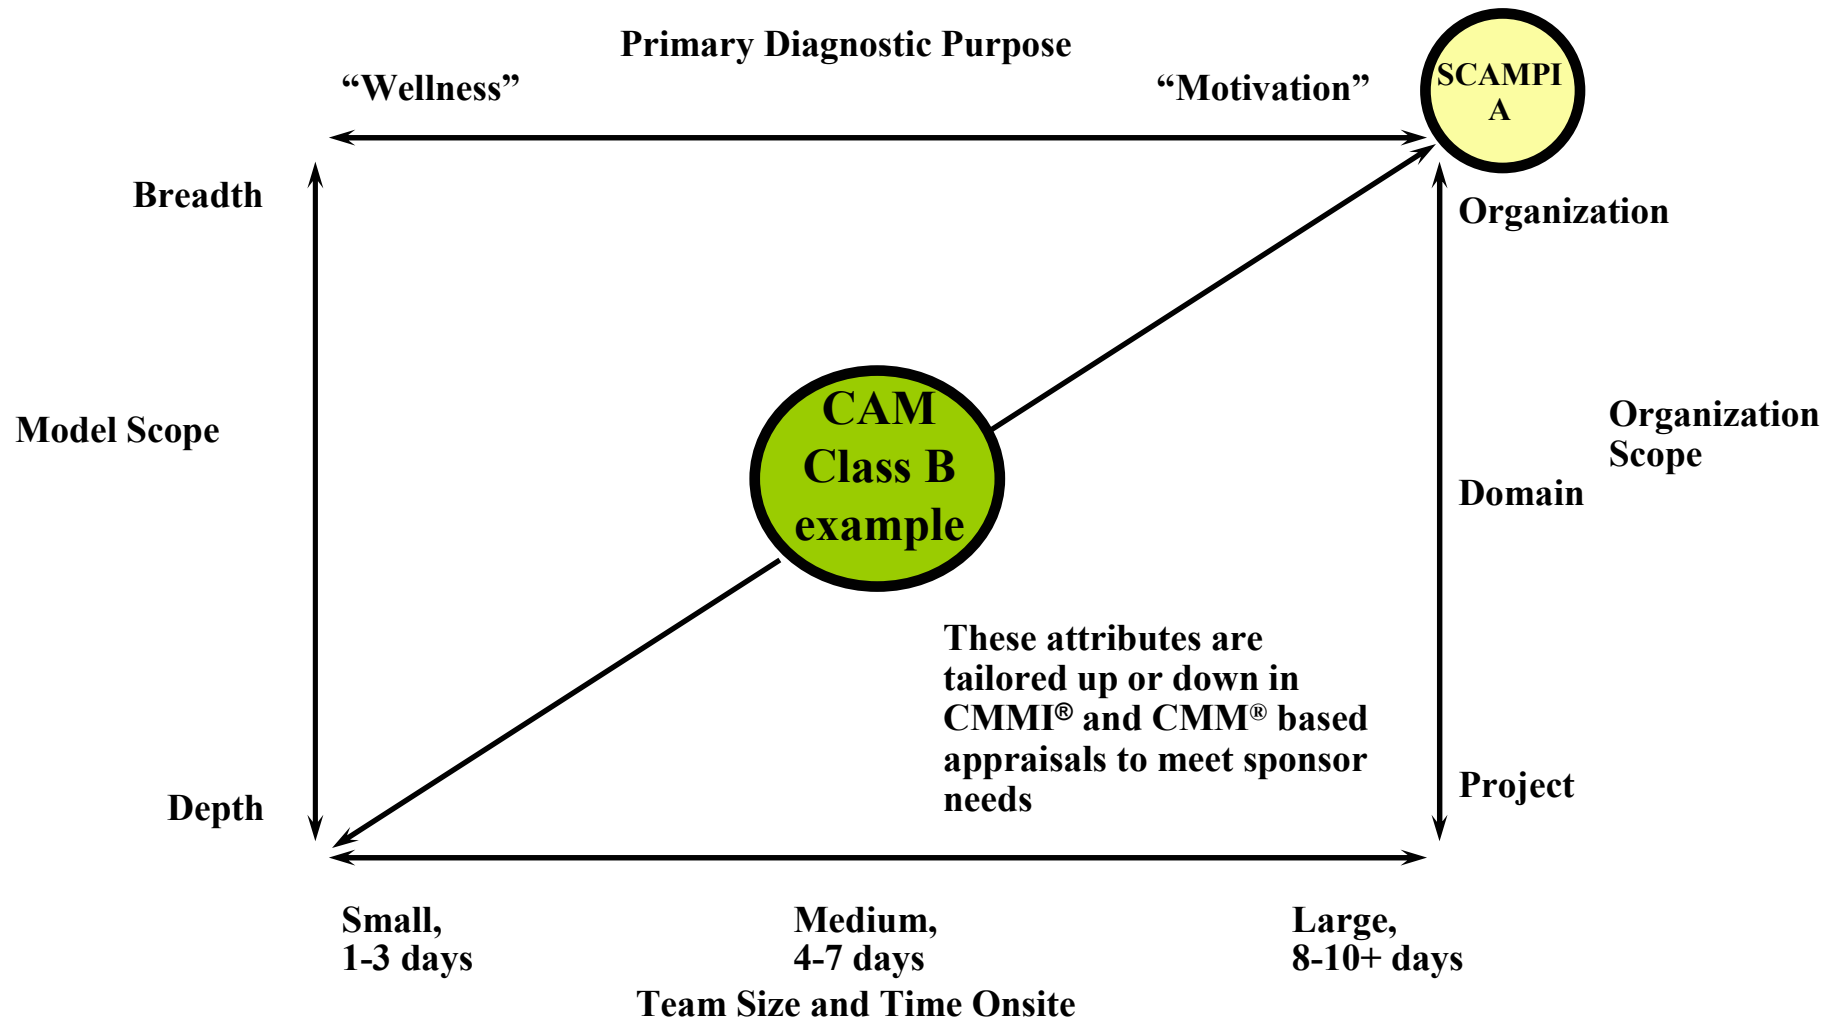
Primary Diagnostic Purpose

“Wellness”

“Motivation”

SCAMPI A

Breadth

Organization

Model Scope

CAM Class B example

Organization Scope

Domain

These attributes are tailored up or down in CMMI® and CMM® based appraisals to meet sponsor needs

Depth

Project

Small, 1-3 days

Medium, 4-7 days

Large, 8-10+ days

Team Size and Time Onsite